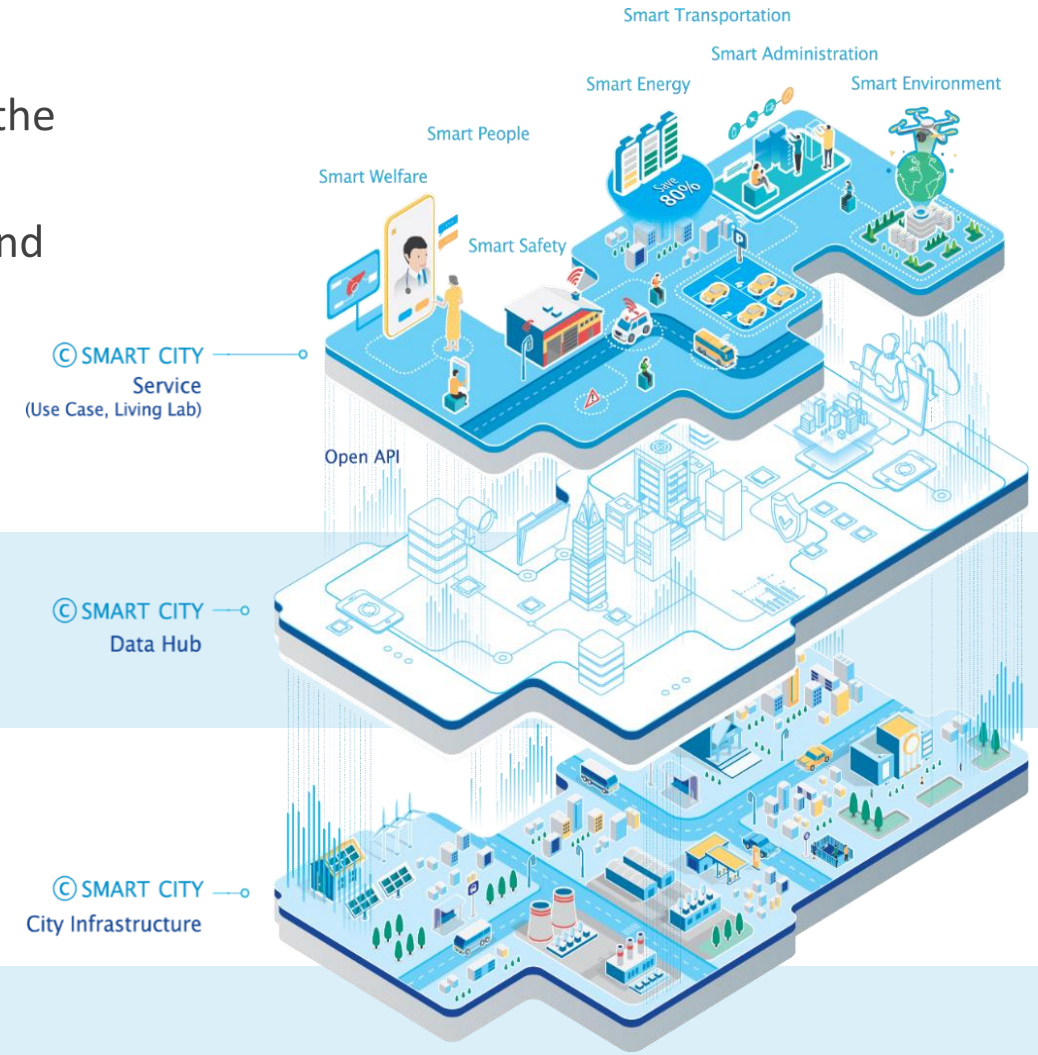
the

nd

Smart Transportation

Smart Administration

Smart Energy

Smart Environment

Smart People

Smart Welfare

Smart Safety

Save 80%

Ⓒ SMART CITY
Service
(Use Case, Living Lab)

Open API

Ⓒ SMART CITY
Data Hub

Ⓒ SMART CITY
City Infrastructure